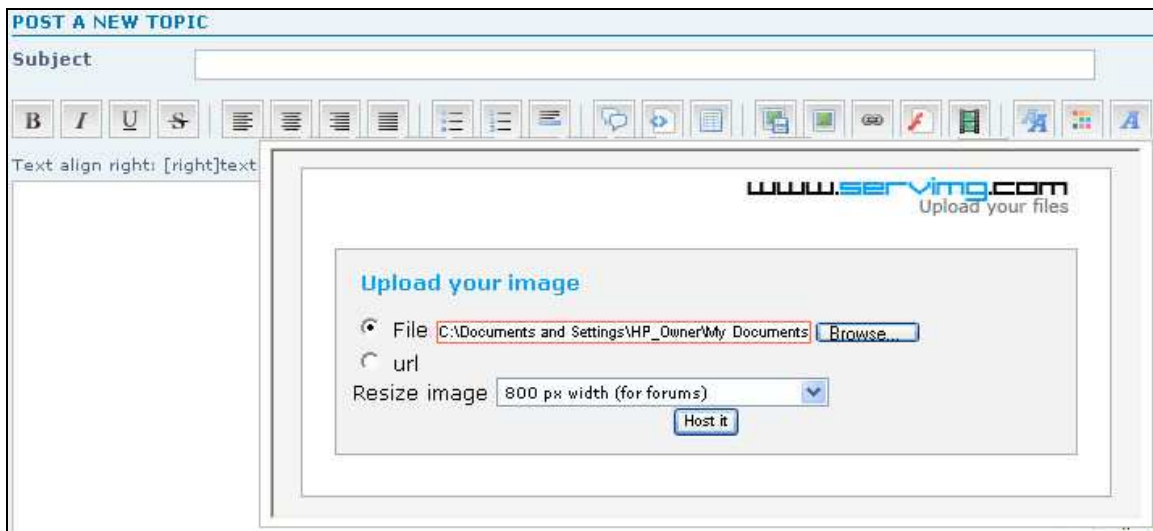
POST A NEW TOPIC

Subject

B I U S

Text align right: [right]text

www.servimg.com
Upload your files

Upload your image

File C:\Documents and Settings\HP_Owner\My Documents Browse...

url

Resize image 800 px width (for forums)

Host it